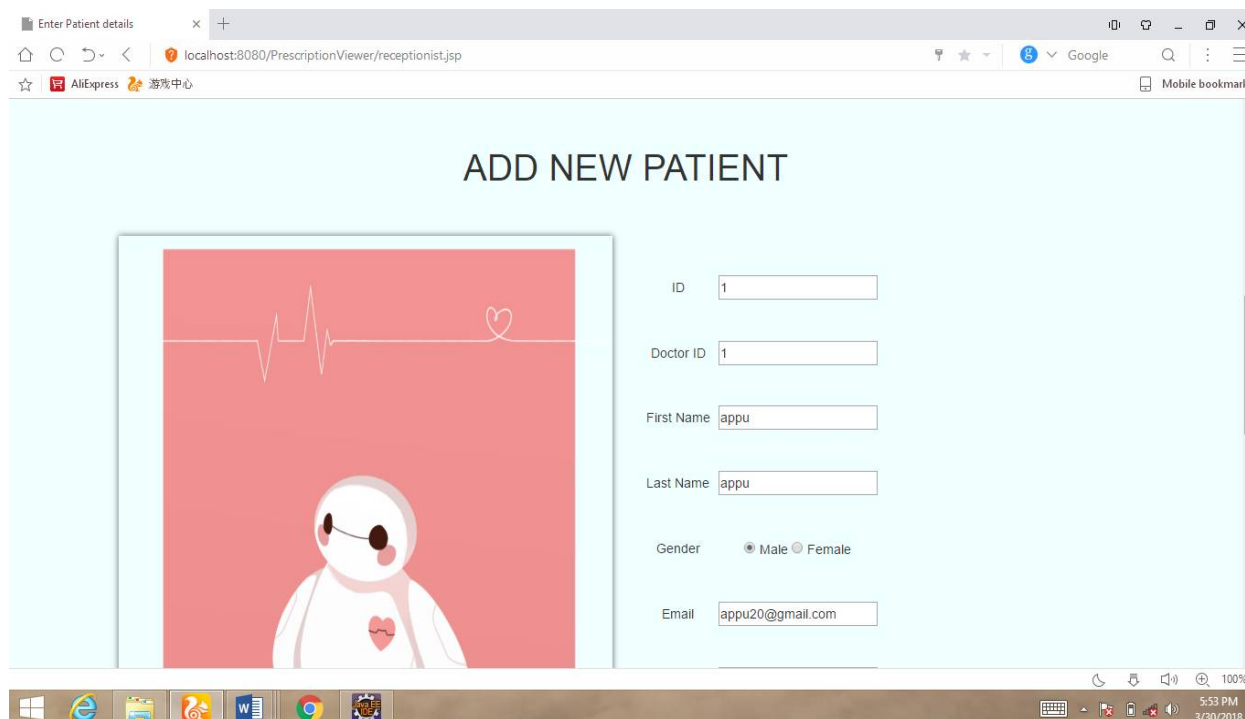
Enter Patient details

localhost:8080/PrescriptionViewer/receptionist.jsp

Google

AliExpress 游戏中心

Mobile bookmar

ADD NEW PATIENT

ID 1

Doctor ID 1

First Name appu

Last Name appu

Gender Male Female

Email appu20@gmail.com

100%

5:53 PM
3/30/2018